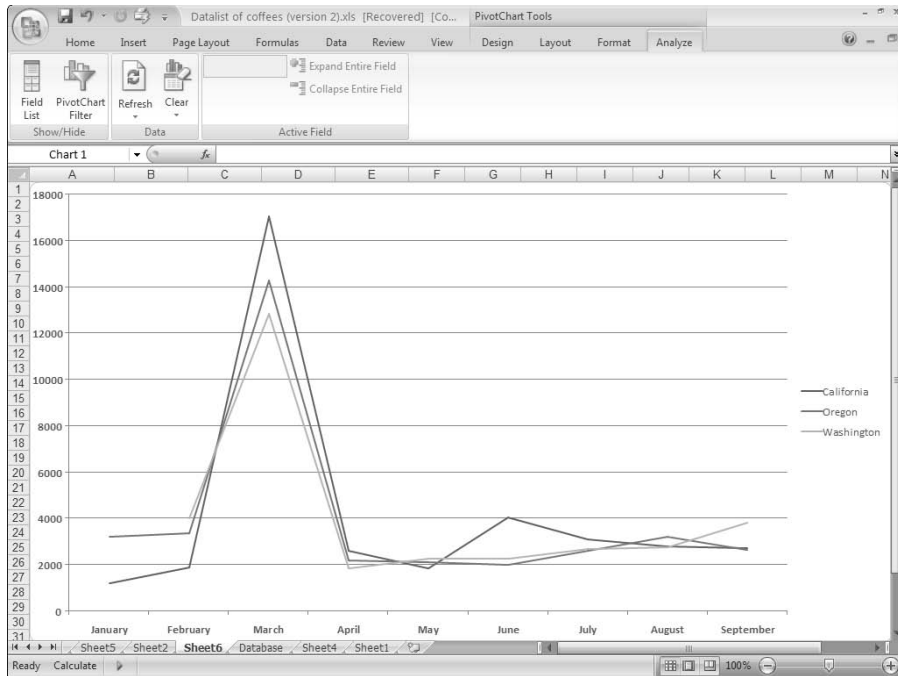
Datalist of coffees (version 2).xls [Recovered] [Co... PivotChart Tools

Home Insert Page Layout Formulas Data Review View Design Layout Format Analyze

Field List PivotChart Filter Refresh Clear Expand Entire Field Collapse Entire Field

Show/Hide Data Active Field

Chart 1 $f_x$

A B C D E F G H I J K L M N

1 2 3 4 5 6 7 8 9 10 11 12 13 14 15 16 17 18 19 20 21 22 23 24 25 26 27 28 29 30 31

18000
16000
14000
12000
10000
8000
6000
4000
2000
0

January February March April May June July August September

California
Oregon
Washington

Sheet5 Sheet2 Sheet6 Database Sheet4 Sheet1

Ready Calculate 100%